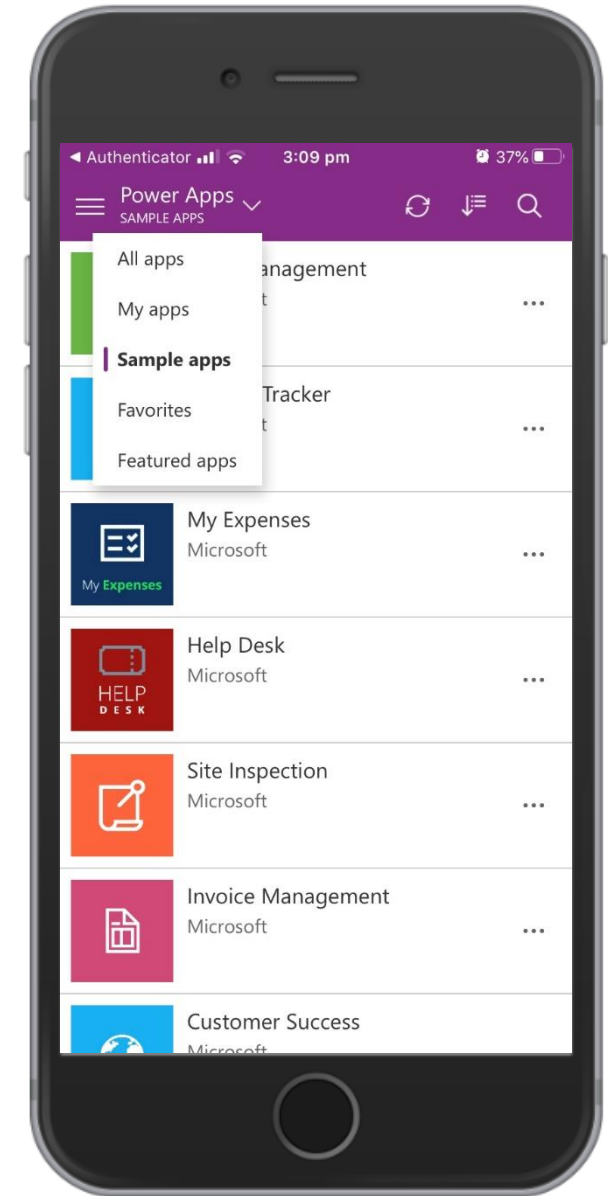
◀ Authenticator 3:09 pm 37%

Power Apps
SAMPLE APPS

All apps
My apps
Sample apps
Favorites
Featured apps

anagement
t

Tracker
t

My Expenses
Microsoft
My Expenses

Help Desk
Microsoft
HELP DESK

Site Inspection
Microsoft

Invoice Management
Microsoft

Customer Success
Microsoft